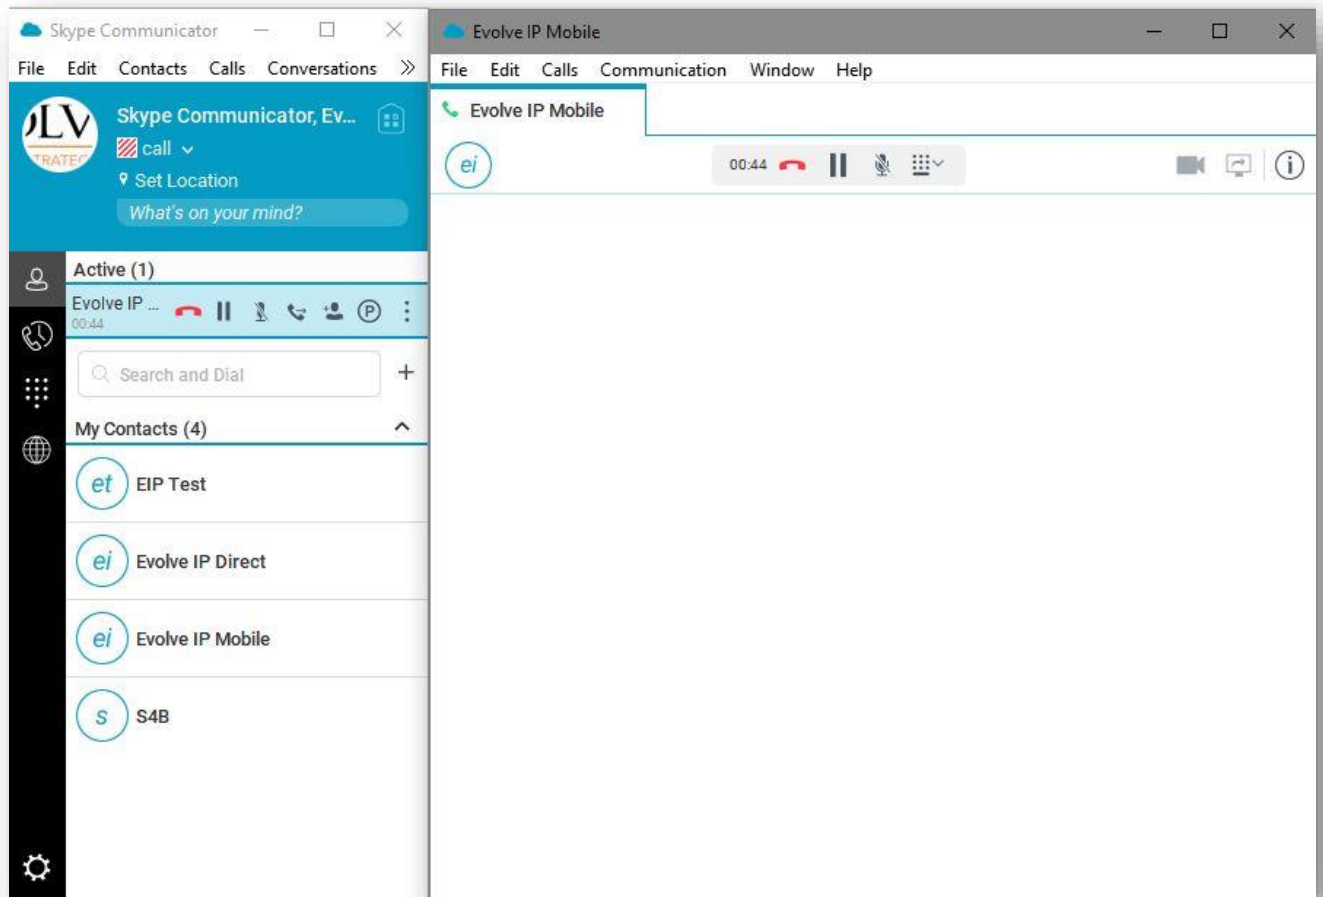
Skype Communicator

File Edit Contacts Calls Conversations »

LV
TRATE

Skype Communicator, Ev...

call

Set Location

What's on your mind?

Active (1)

Evolve IP ...
00:44

Search and Dial

+

My Contacts (4)

et EIP Test

ei Evolve IP Direct

ei Evolve IP Mobile

S S4B

Evolve IP Mobile

File Edit Calls Communication Window Help

Evolve IP Mobile

ei

00:44